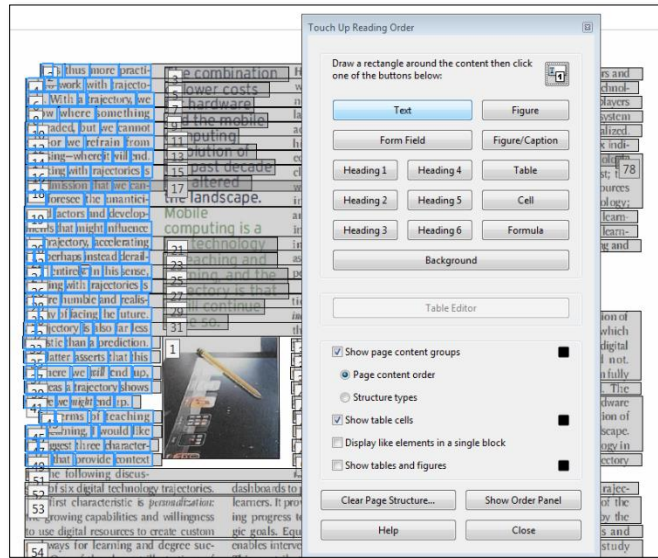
Touch Up Reading Order

Draw a rectangle around the content then click one of the buttons below:

Text
Figure
Form Field
Figure/Caption
Heading 1
Heading 4
Table
Heading 2
Heading 5
Cell
Heading 3
Heading 6
Formula
Background

Table Editor

Show page content groups
Page content order
Structure types
Show table cells
Display like elements in a single block
Show tables and figures

Clear Page Structure...
Show Order Panel
Help
Close

is thus more practi- work with trajecto- With a trajectory, we ow where something raded, but we cannot or we refrain from ing—where it will end. ting with trajectories s mission that we can- foresee the unantici- l actors and develop- ments that might influence trajectory, accelerating perhaps instead derail- entirely. In this sense, ing with trajectories is re humble and realis- y of facing the future. jectory is also far less stic than a prediction. latter asserts that this here we will end up, eas a trajectory shows e we might end up. terms of teaching arning, I would like ggest three character- that provide context he following discus- of six digital technology trajectories. first characteristic is personalization: he growing capabilities and willingness to use digital resources to create custom ways for learning and degree suc-

The combination lower costs hardware d the mobile mputing olution of past decade altered the landscape. Mobile computing is a technology eaching and ning, and the ectory is that ill continue e so.

dashboards to learners. It pro ing progress to gic goals. Equ enables interve

78

1 3 5 7 9 11 13 15 17 19 21 23 25 27 29 31 33 35 37 39 41 43 45 47 49 51 53 54